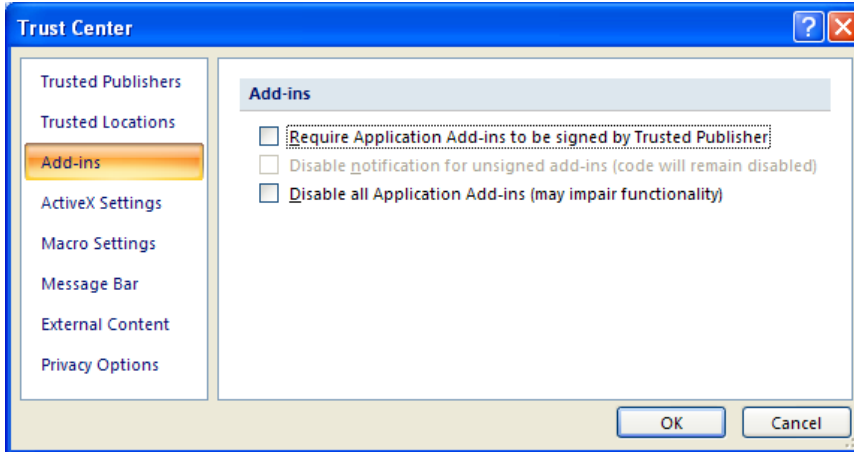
Trust Center

Trusted Publishers
Trusted Locations
Add-ins
ActiveX Settings
Macro Settings
Message Bar
External Content
Privacy Options

Add-ins

Require Application Add-ins to be signed by Trusted Publisher
Disable notification for unsigned add-ins (code will remain disabled)
Disable all Application Add-ins (may impair functionality)

OK
Cancel